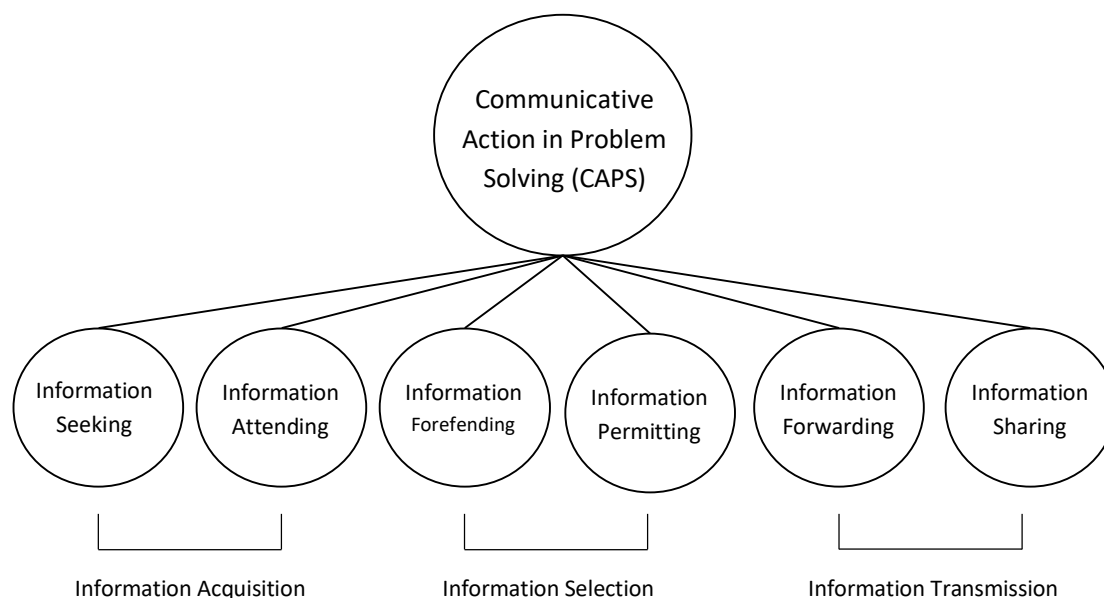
Communicative Action in Problem Solving (CAPS)

Information Seeking

Information Attending

Information Forefending

Information Permitting

Information Forwarding

Information Sharing

Information Acquisition

Information Selection

Information Transmission